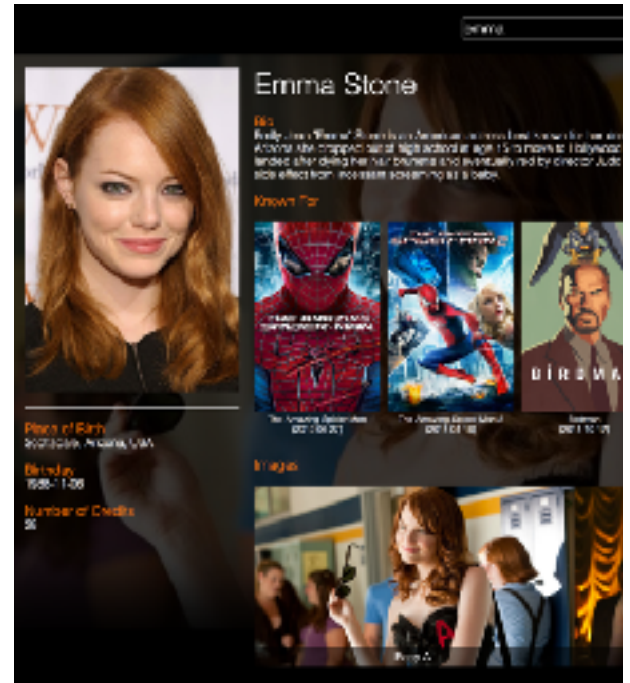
emma

Emma Stone

Bio

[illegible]

Known For

The Amazing Spider-Man
2012-06-27

The Amazing Spider-Man 2
2014-04-16

Birdman
2014-10-17

BIRDMAN

Place of Birth
Scottsdale, Arizona, USA

Birthday
1988-11-06

Number of Credits
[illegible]

Images

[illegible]